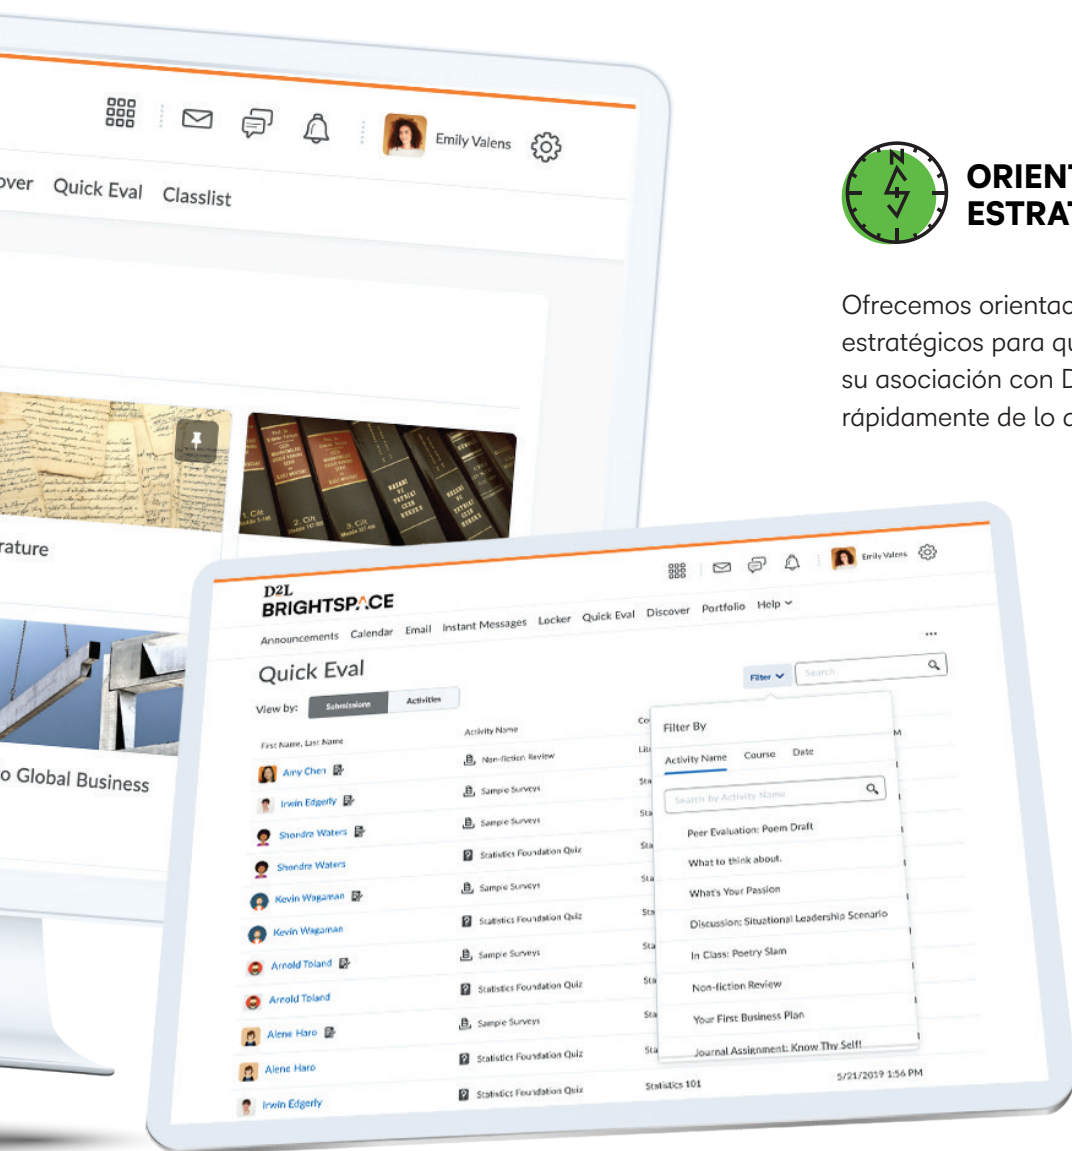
Emily Valens

over Quick Eval Classlist

rature

o Global Business

ORIENT
ESTRAT

Ofrecemos orientac
estratégicos para qu
su asociación con D
rápidamente de lo c

D2L
BRIGHTSPACE

Emily Valens

Announcements Calendar Email Instant Messages Locker Quick Eval Discover Portfolio Help

Quick Eval

Filter

Search

View by: Submissions Activities

First Name, Last Name

Activity Name

Amy Chen
Irwin Edgerly
Shondra Waters
Shondra Waters
Kevin Wagaman
Kevin Wagaman
Arnold Toland
Arnold Toland
Alene Haro
Alene Haro
Irwin Edgerly

Non-fiction Review
Sample Surveys
Sample Surveys
Statistics Foundation Quiz
Sample Surveys
Statistics Foundation Quiz
Sample Surveys
Statistics Foundation Quiz
Sample Surveys
Statistics Foundation Quiz
Statistics Foundation Quiz

Filter By

Activity Name Course Date

Search by Activity Name

Peer Evaluation: Poem Draft
What to think about.
What's Your Passion
Discussion: Situational Leadership Scenario
In Class: Poetry Slam
Non-fiction Review
Your First Business Plan
Journal Assignment: Know Thy Self!

Statistics 101

5/21/2019 1:56 PM